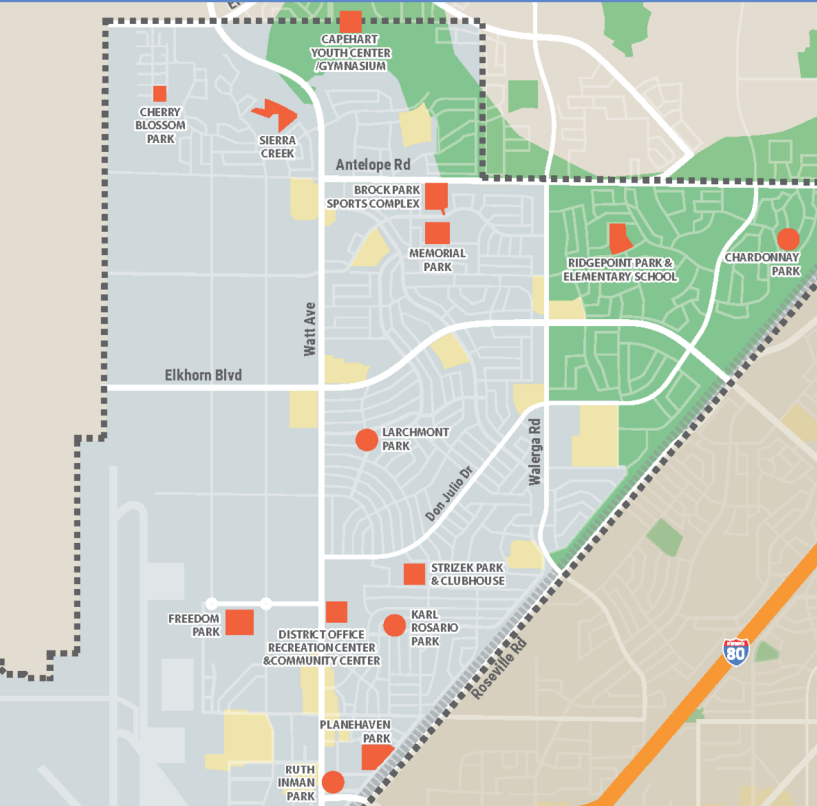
CAPEHART YOUTH CENTER /GYMNASIUM

CHERRY BLOSSOM PARK

SIERRA CREEK

Antelope Rd

BROCK PARK SPORTS COMPLEX

MEMORIAL PARK

RIDGEPOINT PARK & ELEMENTARY SCHOOL

CHARDONNAY PARK

Watt Ave

Elkhorn Blvd

LARCHMONT PARK

Walerga Rd

Don Julio Dr

STRIZEK PARK & CLUBHOUSE

FREEDOM PARK

DISTRICT OFFICE RECREATION CENTER &COMMUNITY CENTER

KARL ROSARIO PARK

Roseville Rd

80

PLANEHAVEN PARK

RUTH INMAN PARK